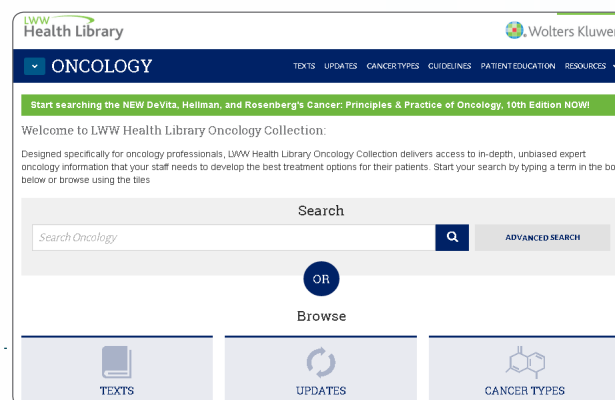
LWW Health Library

Wolters Kluwer

ONCOLOGY

TEXTS UPDATES CANCER TYPES GUIDELINES PATIENT EDUCATION RESOURCES

Start searching the NEW DeVita, Hellman, and Rosenberg's Cancer: Principles & Practice of Oncology, 10th Edition NOW!

Welcome to LWW Health Library Oncology Collection:

Designed specifically for oncology professionals, LWW Health Library Oncology Collection delivers access to in-depth, unbiased expert oncology information that your staff needs to develop the best treatment options for their patients. Start your search by typing a term in the bo below or browse using the tiles

Search

Search Oncology

ADVANCED SEARCH

OR

Browse

TEXTS

UPDATES

CANCER TYPES